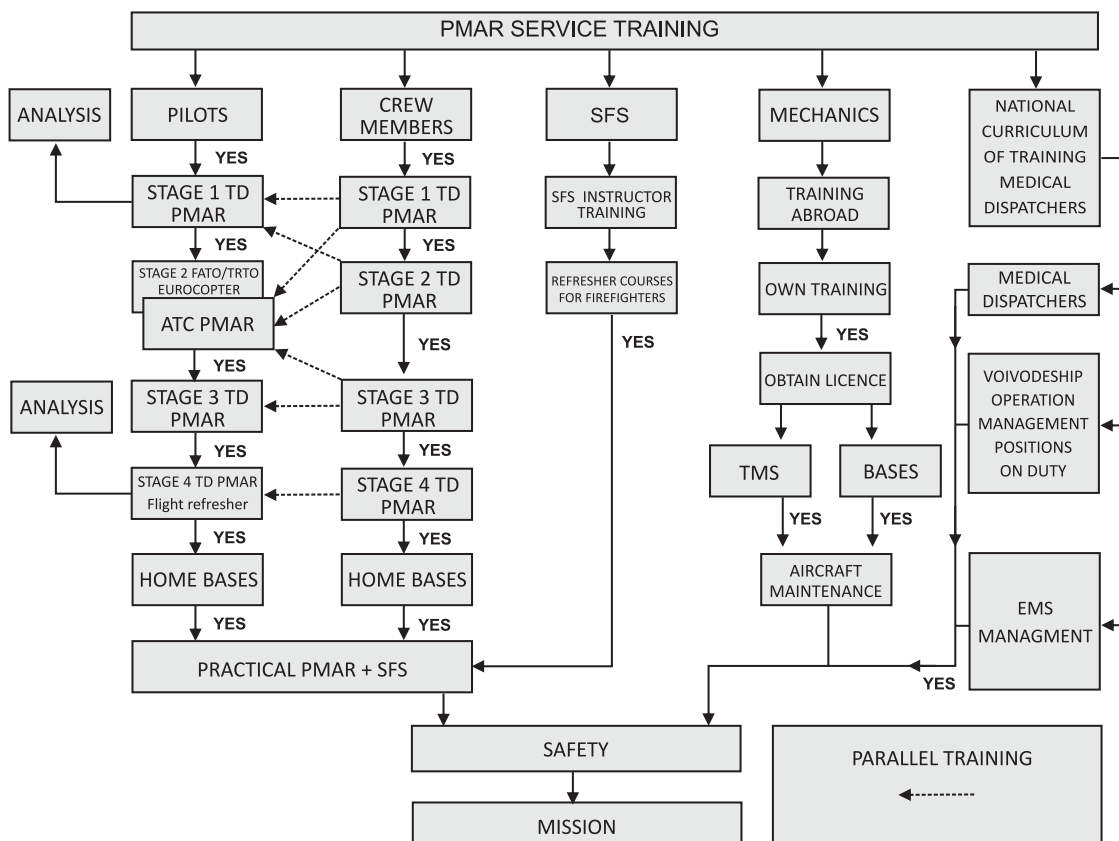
PMAR SERVICE TRAINING

ANALYSIS

PILOTS

YES

STAGE 1 TD PMAR

YES

STAGE 2 FATO/TRTO EUROCOPTER

ATC PMAR

YES

ANALYSIS

STAGE 3 TD PMAR

YES

STAGE 4 TD PMAR Flight refresher

YES

HOME BASES

YES

CREW MEMBERS

YES

STAGE 1 TD PMAR

YES

STAGE 2 TD PMAR

YES

STAGE 3 TD PMAR

YES

STAGE 4 TD PMAR

YES

HOME BASES

YES

PRACTICAL PMAR + SFS

SFS

SFS INSTRUCTOR TRAINING

REFRESHER COURSES FOR FIREFIGHTERS

YES

MECHANICS

TRAINING ABROAD

OWN TRAINING

YES

OBTAIN LICENCE

TMS

BASES

YES

YES

AIRCRAFT MAINTENANCE

NATIONAL CURRICULUM OF TRAINING MEDICAL DISPATCHERS

MEDICAL DISPATCHERS

VOIVODESHIP OPERATION MANAGEMENT POSITIONS ON DUTY

EMS MANAGMENT

YES

SAFETY

MISSION

PARALLEL TRAINING